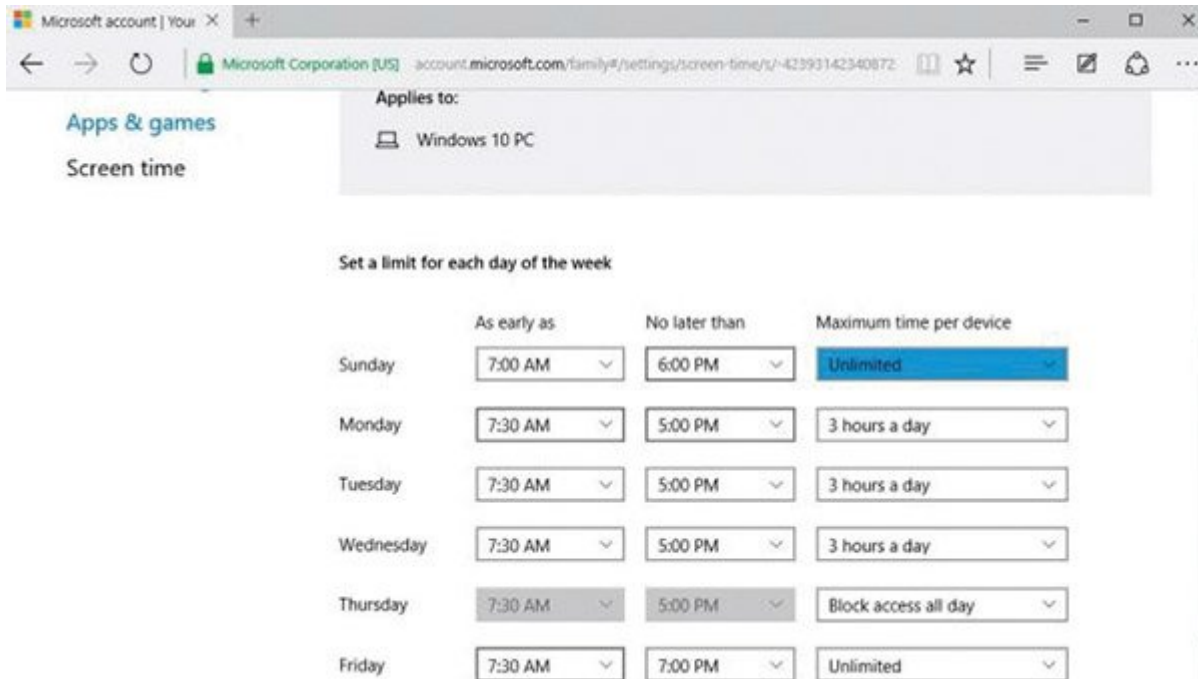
Microsoft account | Your ×

Microsoft Corporation [US] account.microsoft.com/family#/settings/screen-time/s/-423931423408​72

Apps & games

Screen time

Applies to:

Windows 10 PC

Set a limit for each day of the week

| | As early as | No later than | Maximum time per device |
|---|---|---|---|
| Sunday | 7:00 AM | 6:00 PM | Unlimited |
| Monday | 7:30 AM | 5:00 PM | 3 hours a day |
| Tuesday | 7:30 AM | 5:00 PM | 3 hours a day |
| Wednesday | 7:30 AM | 5:00 PM | 3 hours a day |
| Thursday | 7:30 AM | 5:00 PM | Block access all day |
| Friday | 7:30 AM | 7:00 PM | Unlimited |